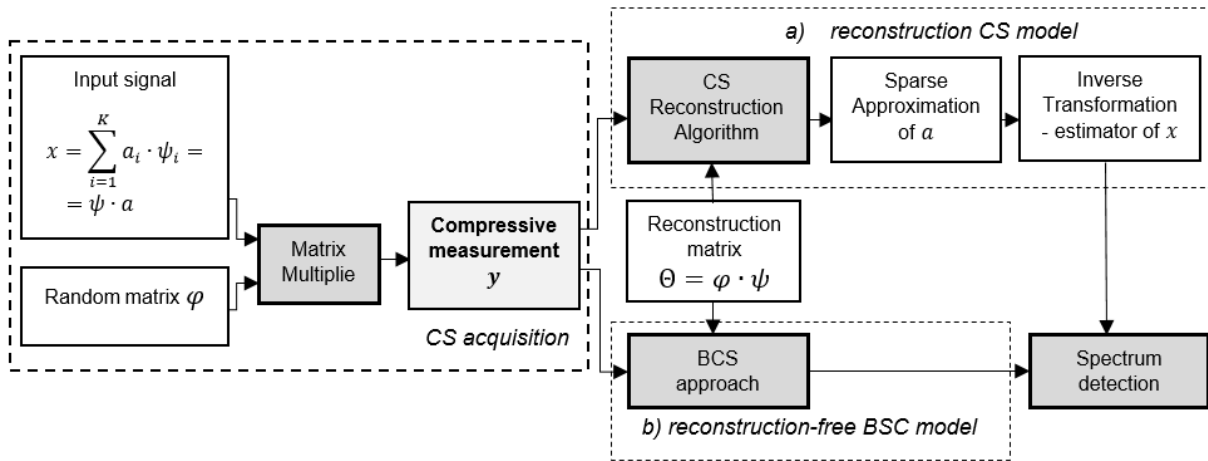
Input signal

$x = \sum_{i=1}^{K} a_i \cdot \psi_i =$
$= \psi \cdot a$

Random matrix $\varphi$

Matrix Multiplie

Compressive measurement
$y$

CS acquisition

a) reconstruction CS model

CS Reconstruction Algorithm

Sparse Approximation of $a$

Inverse Transformation - estimator of $x$

Reconstruction matrix
$\Theta = \varphi \cdot \psi$

BCS approach

Spectrum detection

b) reconstruction-free BSC model